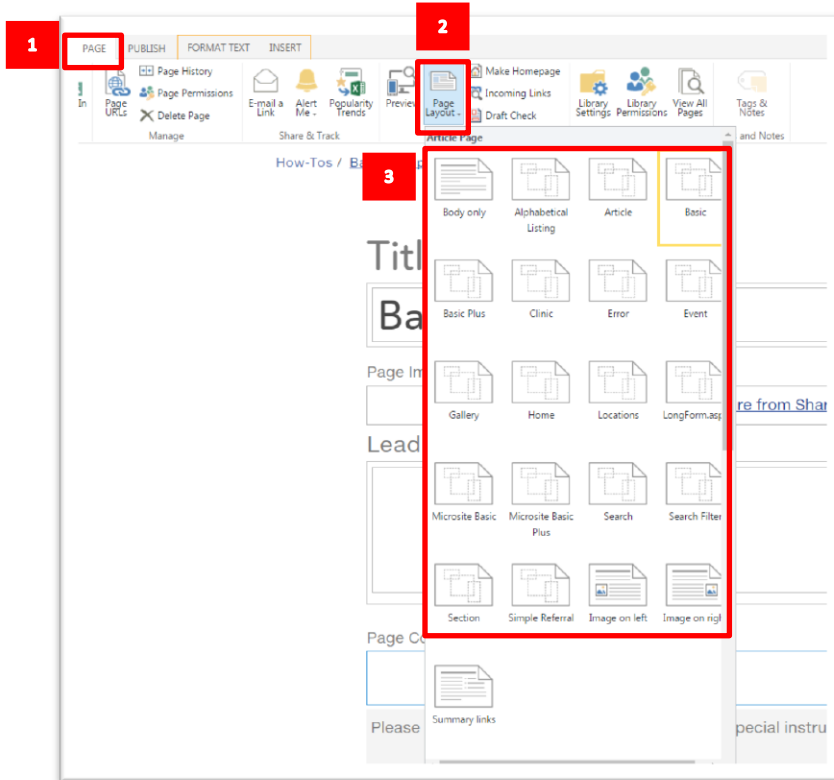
1

PAGE PUBLISH FORMAT TEXT INSERT

In

Page URLs

Page History

Page Permissions

Delete Page

Manage

E-mail a Link

Alert Me

Popularity Trends

Share & Track

Preview

2

Page Layout

Make Homepage

Incoming Links

Draft Check

Library Settings

Library Permissions

View All Pages

Tags & Notes

and Notes

Article Page

How-Tos / Ba

3

Body only

Alphabetical Listing

Article

Basic

Titl

Ba

Basic Plus

Clinic

Error

Event

Page Im

Gallery

Home

Locations

LongForm.asp

re from Shar

Lead

Microsite Basic

Microsite Basic Plus

Search

Search Filter

Section

Simple Referral

Image on left

Image on righ

Page Co

Summary links

Please

pecial instru